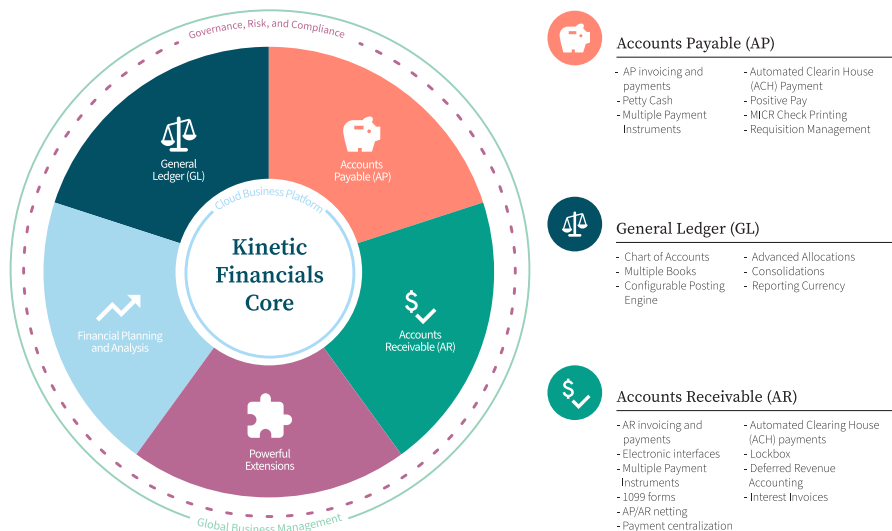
Governance, Risk, and Compliance

General Ledger (GL)

Accounts Payable (AP)

Cloud Business Platform

Kinetic Financials Core

Financial Planning and Analysis

Accounts Receivable (AR)

Powerful Extensions

Global Business Management

Accounts Payable (AP)

- AP invoicing and payments
- Petty Cash
- Multiple Payment Instruments

- Automated Clearin House (ACH) Payment
- Positive Pay
- MICR Check Printing
- Requisition Management

General Ledger (GL)

- Chart of Accounts
- Multiple Books
- Configurable Posting Engine

- Advanced Allocations
- Consolidations
- Reporting Currency

Accounts Receivable (AR)

- AR invoicing and payments
- Electronic interfaces
- Multiple Payment Instruments
- 1099 forms
- AP/AR netting
- Payment centralization

- Automated Clearing House (ACH) payments
- Lockbox
- Deferred Revenue Accounting
- Interest Invoices